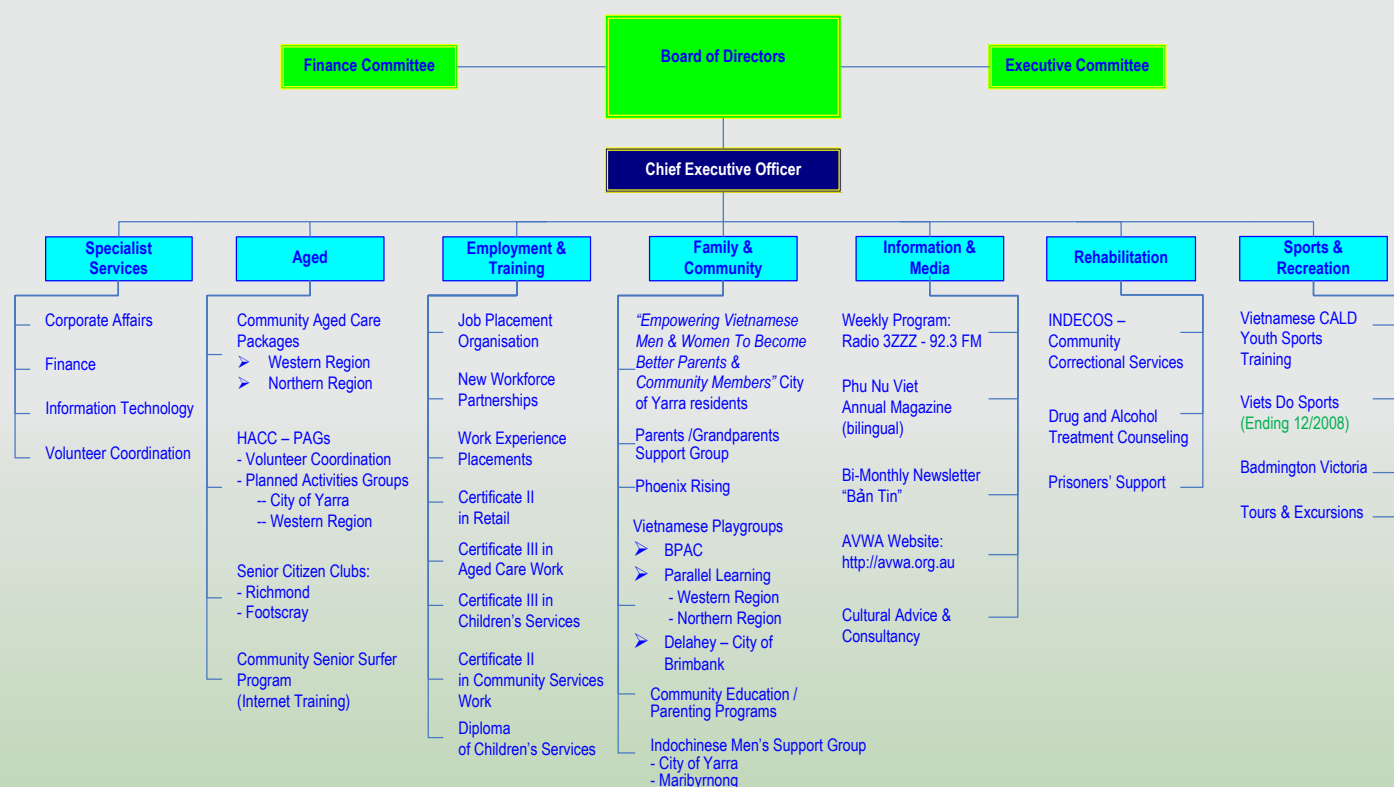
Finance Committee

Board of Directors

Executive Committee

Chief Executive Officer

Specialist Services

Corporate Affairs

Finance

Information Technology

Volunteer Coordination

Aged

Community Aged Care Packages
➢ Western Region
➢ Northern Region

HACC – PAGs
- Volunteer Coordination
- Planned Activities Groups
-- City of Yarra
-- Western Region

Senior Citizen Clubs:
- Richmond
- Footscray

Community Senior Surfer Program (Internet Training)

Employment & Training

Job Placement Organisation

New Workforce Partnerships

Work Experience Placements

Certificate II in Retail

Certificate III in Aged Care Work

Certificate III in Children's Services

Certificate II in Community Services Work

Diploma of Children's Services

Family & Community

"Empowering Vietnamese Men & Women To Become Better Parents & Community Members" City of Yarra residents

Parents /Grandparents Support Group

Phoenix Rising

Vietnamese Playgroups
➢ BPAC
➢ Parallel Learning
- Western Region
- Northern Region
➢ Delahey – City of Brimbank

Community Education / Parenting Programs

Indochinese Men's Support Group
- City of Yarra
- Maribyrnong

Information & Media

Weekly Program: Radio 3ZZZ - 92.3 FM

Phu Nu Viet Annual Magazine (bilingual)

Bi-Monthly Newsletter "Bản Tin"

AVWA Website: http://avwa.org.au

Cultural Advice & Consultancy

Rehabilitation

INDECOS – Community Correctional Services

Drug and Alcohol Treatment Counseling

Prisoners' Support

Sports & Recreation

Vietnamese CALD Youth Sports Training

Viets Do Sports (Ending 12/2008)

Badmington Victoria

Tours & Excursions